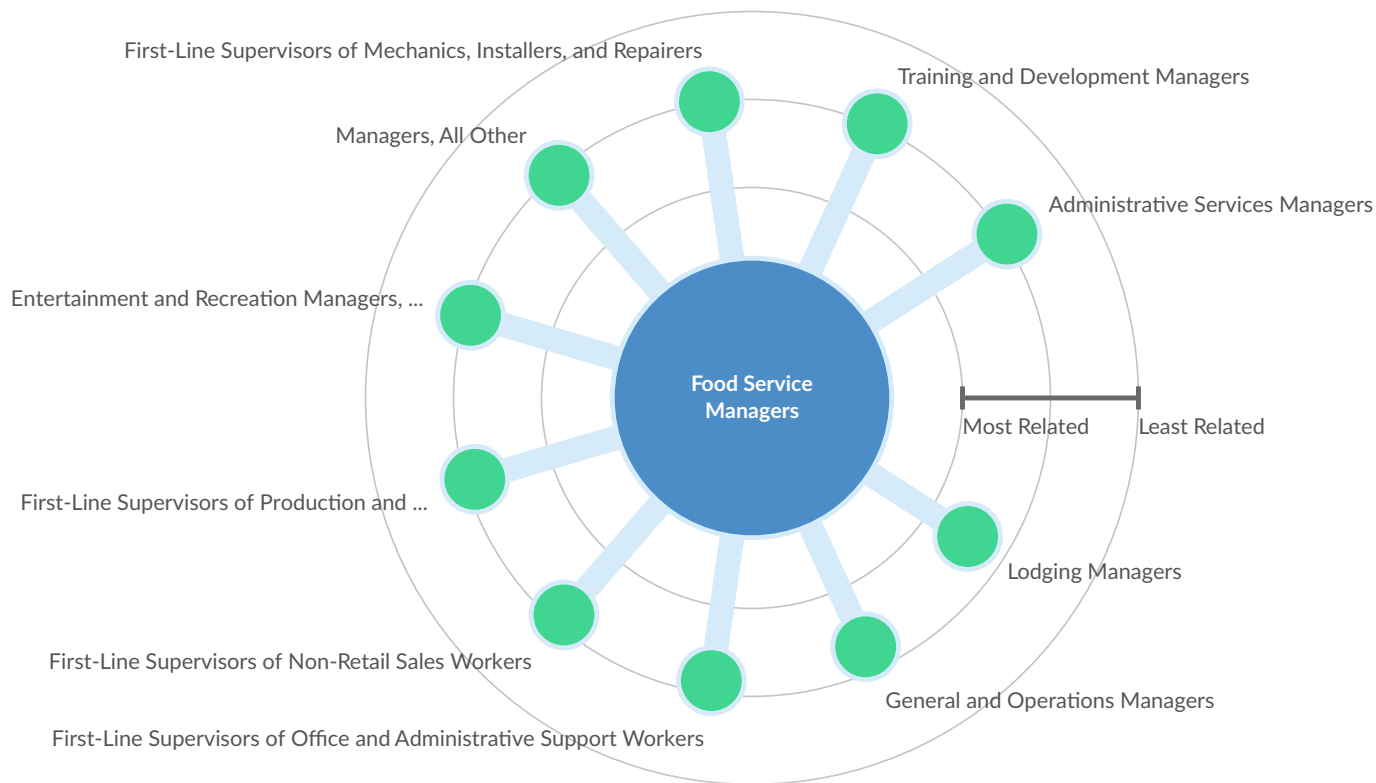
First-Line Supervisors of Mechanics, Installers, and Repairers

Training and Development Managers

Managers, All Other

Administrative Services Managers

Entertainment and Recreation Managers, ...

Food Service Managers

Most Related

Least Related

First-Line Supervisors of Production and ...

Lodging Managers

First-Line Supervisors of Non-Retail Sales Workers

General and Operations Managers

First-Line Supervisors of Office and Administrative Support Workers